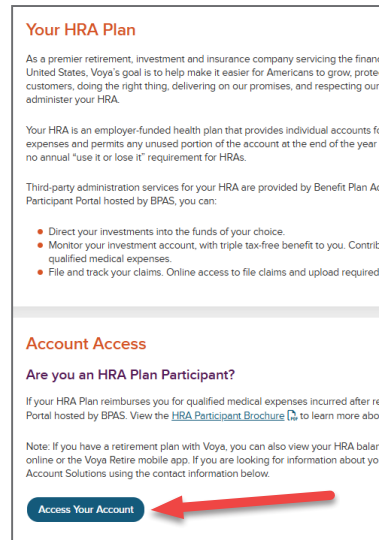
Your HRA Plan

As a premier retirement, investment and insurance company servicing the financ United States, Voya's goal is to help make it easier for Americans to grow, prote customers, doing the right thing, delivering on our promises, and respecting our administer your HRA.

Your HRA is an employer-funded health plan that provides individual accounts f expenses and permits any unused portion of the account at the end of the year no annual "use it or lose it" requirement for HRAs.

Third-party administration services for your HRA are provided by Benefit Plan Ad Participant Portal hosted by BPAS, you can:

- Direct your investments into the funds of your choice.
- Monitor your investment account, with triple tax-free benefit to you. Contrib qualified medical expenses.
- File and track your claims. Online access to file claims and upload required

Account Access

Are you an HRA Plan Participant?

If your HRA Plan reimburses you for qualified medical expenses incurred after re Portal hosted by BPAS. View the HRA Participant Brochure to learn more abo

Note: If you have a retirement plan with Voya, you can also view your HRA balar online or the Voya Retire mobile app. If you are looking for information about yo Account Solutions using the contact information below.

Access Your Account